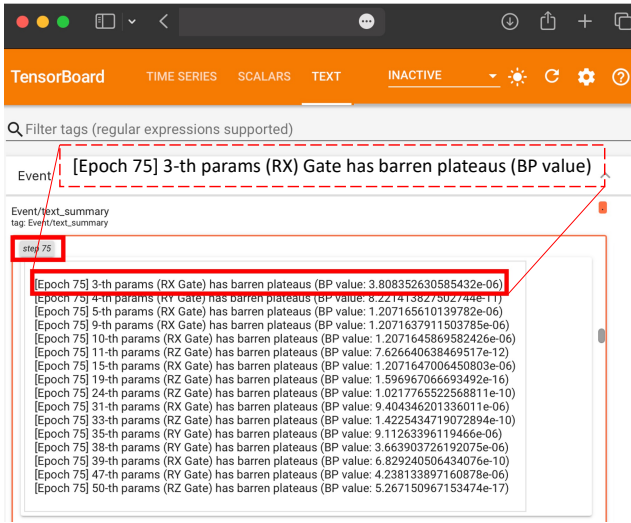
TensorBoard TIME SERIES SCALARS TEXT INACTIVE

Filter tags (regular expressions supported)

Event

[Epoch 75] 3-th params (RX) Gate has barren plateaus (BP value)

Event/text_summary
tag: Event/text_summary

step 75

[Epoch 75] 3-th params (RX Gate) has barren plateaus (BP value: 3.808352630585432e-06)
[Epoch 75] 4-th params (RY Gate) has barren plateaus (BP value: 8.221413827502744e-11)
[Epoch 75] 5-th params (RX Gate) has barren plateaus (BP value: 1.207165610139782e-06)
[Epoch 75] 9-th params (RX Gate) has barren plateaus (BP value: 1.207163791150378 5e-06)
[Epoch 75] 10-th params (RX Gate) has barren plateaus (BP value: 1.207164586958242 6e-06)
[Epoch 75] 11-th params (RZ Gate) has barren plateaus (BP value: 7.626640638469517e-12)
[Epoch 75] 15-th params (RX Gate) has barren plateaus (BP value: 1.207164700645080 3e-06)
[Epoch 75] 19-th params (RZ Gate) has barren plateaus (BP value: 1.596967066693492e-16)
[Epoch 75] 24-th params (RZ Gate) has barren plateaus (BP value: 1.021776552256881 1e-10)
[Epoch 75] 31-th params (RX Gate) has barren plateaus (BP value: 9.404346201336011e-06)
[Epoch 75] 33-th params (RZ Gate) has barren plateaus (BP value: 1.422543471907289 4e-10)
[Epoch 75] 35-th params (RY Gate) has barren plateaus (BP value: 9.11263396119466e-06)
[Epoch 75] 38-th params (RY Gate) has barren plateaus (BP value: 3.663903726192075e-06)
[Epoch 75] 39-th params (RX Gate) has barren plateaus (BP value: 6.829240506434076e-10)
[Epoch 75] 47-th params (RY Gate) has barren plateaus (BP value: 4.238133897160878e-06)
[Epoch 75] 50-th params (RZ Gate) has barren plateaus (BP value: 5.267150967153474e-17)